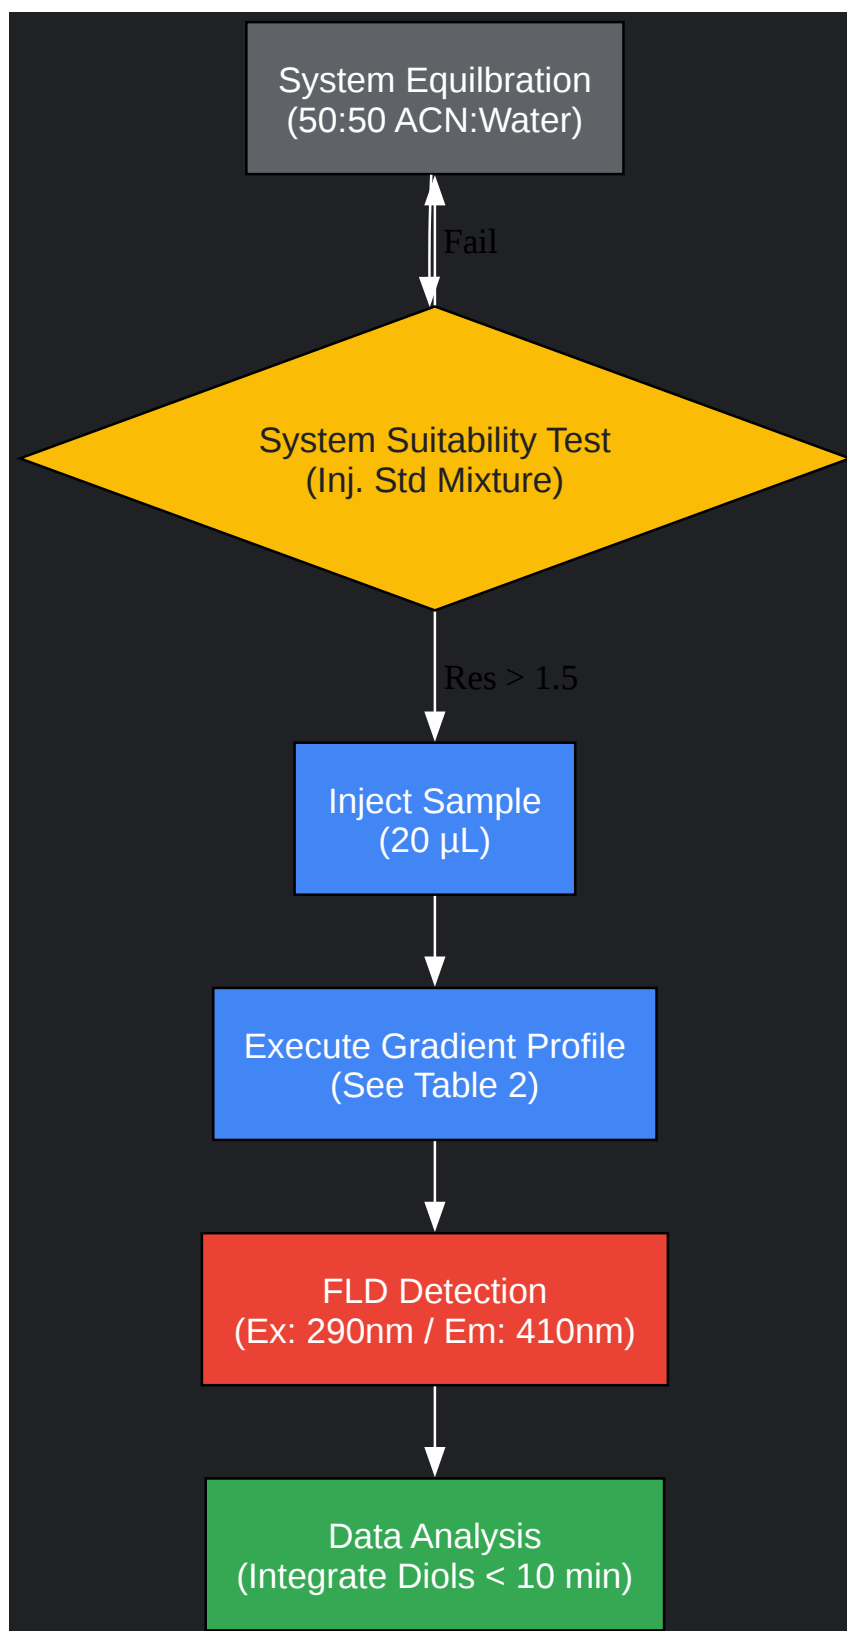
System Equilbration
(50:50 ACN:Water)

Fail

System Suitability Test
(Inj. Std Mixture)

Res > 1.5

Inject Sample
(20 µL)

Execute Gradient Profile
(See Table 2)

FLD Detection
(Ex: 290nm / Em: 410nm)

Data Analysis
(Integrate Diols < 10 min)